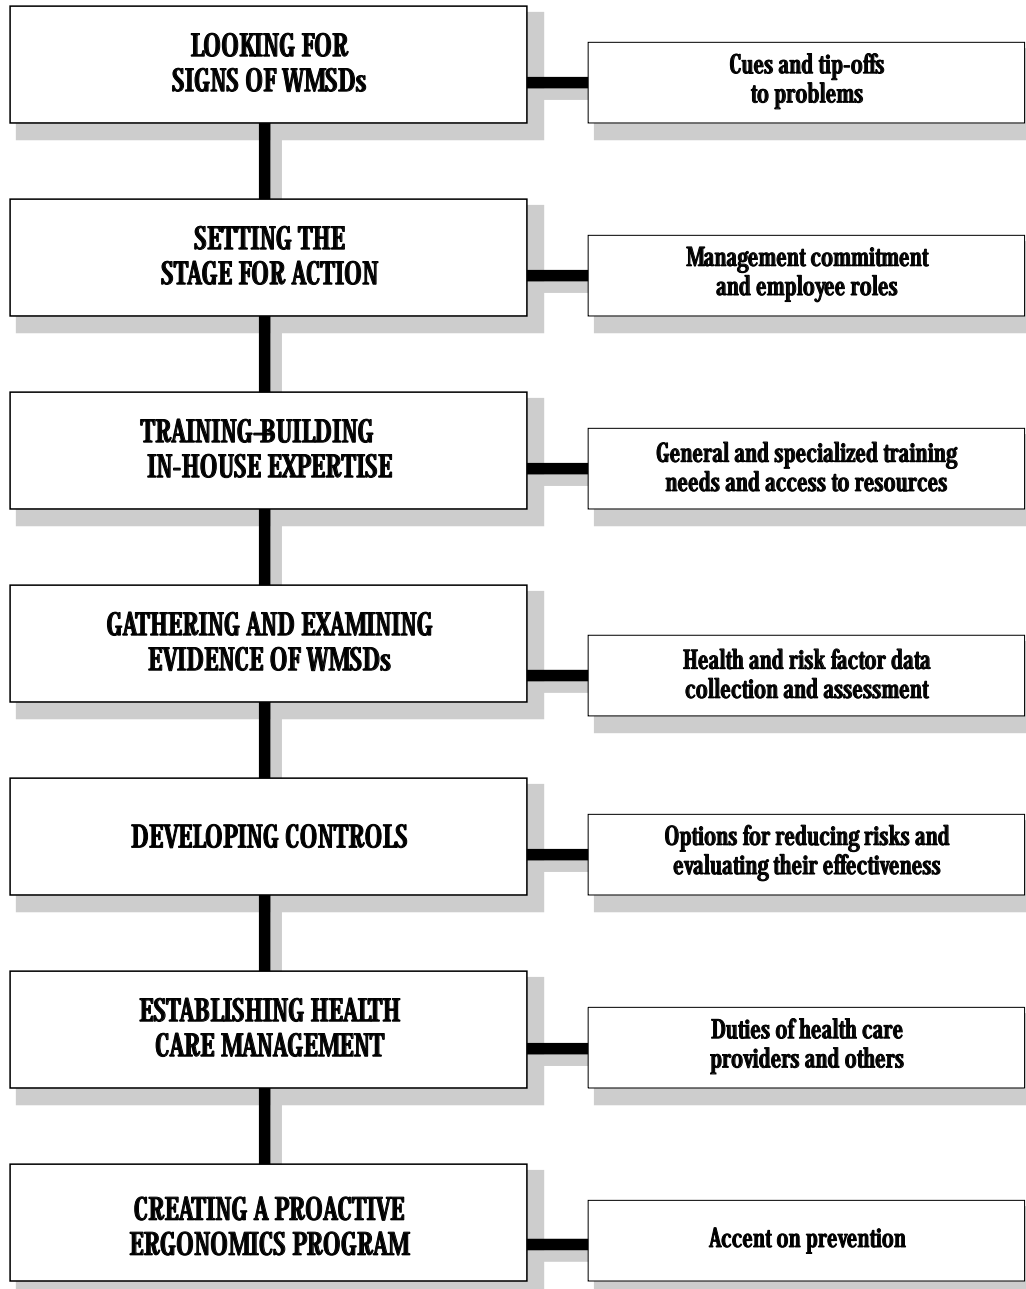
LOOKING FOR SIGNS OF WMSDs

Cues and tip-offs to problems

SETTING THE STAGE FOR ACTION

Management commitment and employee roles

TRAINING–BUILDING IN-HOUSE EXPERTISE

General and specialized training needs and access to resources

GATHERING AND EXAMINING EVIDENCE OF WMSDs

Health and risk factor data collection and assessment

DEVELOPING CONTROLS

Options for reducing risks and evaluating their effectiveness

ESTABLISHING HEALTH CARE MANAGEMENT

Duties of health care providers and others

CREATING A PROACTIVE ERGONOMICS PROGRAM

Accent on prevention